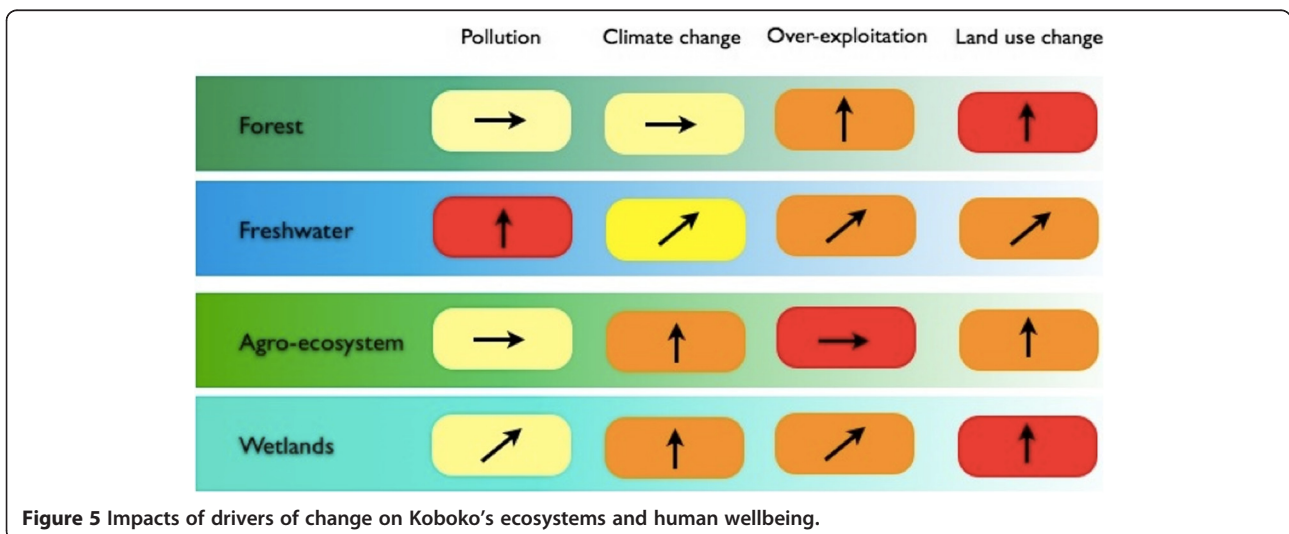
| | Pollution | Climate change | Over-exploitation | Land use change |
|---|---|---|---|---|
| Forest | → | → | ↑ | ↑ |
| Freshwater | ↑ | ↗ | ↗ | ↗ |
| Agro-ecosystem | → | ↑ | → | ↑ |
| Wetlands | ↗ | ↑ | ↗ | ↑ |

**Figure 5** Impacts of drivers of change on Koboko's ecosystems and human wellbeing.